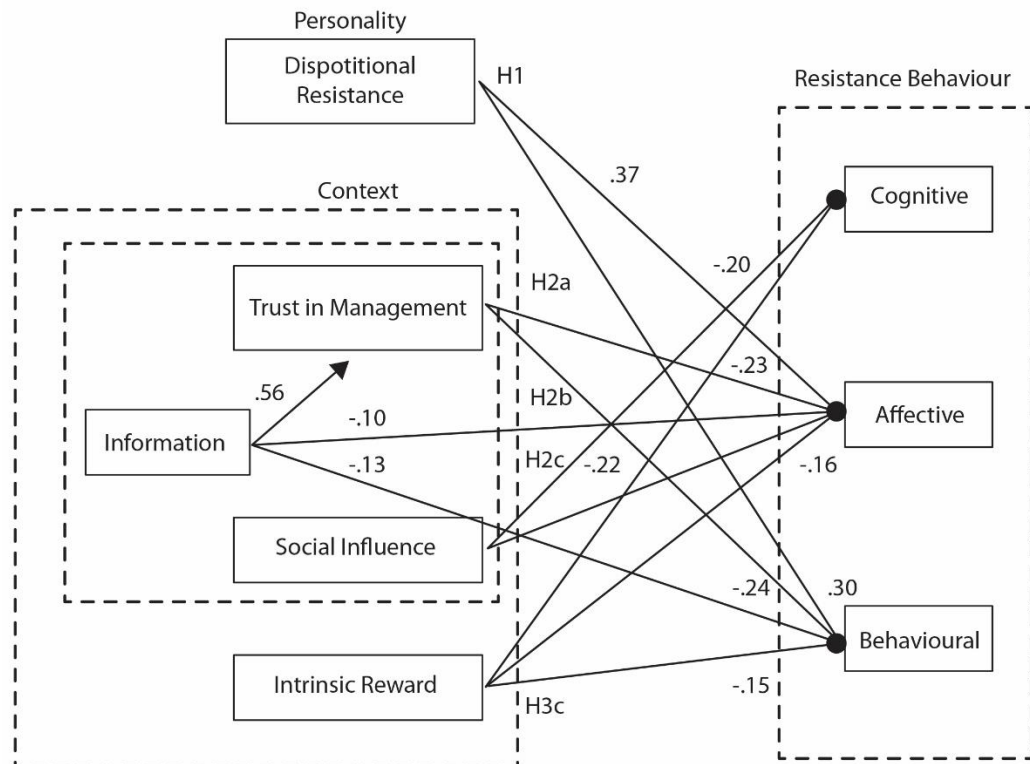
Personality

Dispotitional Resistance

H1

Resistance Behaviour

.37

Context

Cognitive

-.20

H2a

Trust in Management

-.23

.56

H2b

Affective

Information

-.10

-.13

H2c

-.22

-.16

Social Influence

-.24

.30

Behavioural

Intrinsic Reward

-.15

H3c